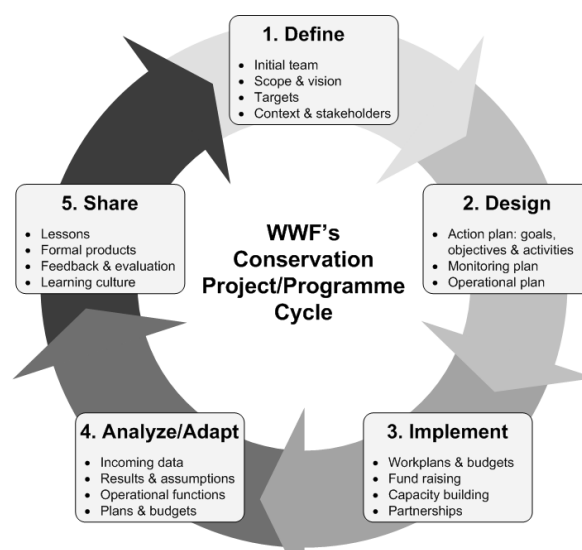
1. Define
- Initial team
- Scope & vision
- Targets
- Context & stakeholders

2. Design
- Action plan: goals, objectives & activities
- Monitoring plan
- Operational plan

3. Implement
- Workplans & budgets
- Fund raising
- Capacity building
- Partnerships

4. Analyze/Adapt
- Incoming data
- Results & assumptions
- Operational functions
- Plans & budgets

5. Share
- Lessons
- Formal products
- Feedback & evaluation
- Learning culture

WWF's Conservation Project/Programme Cycle